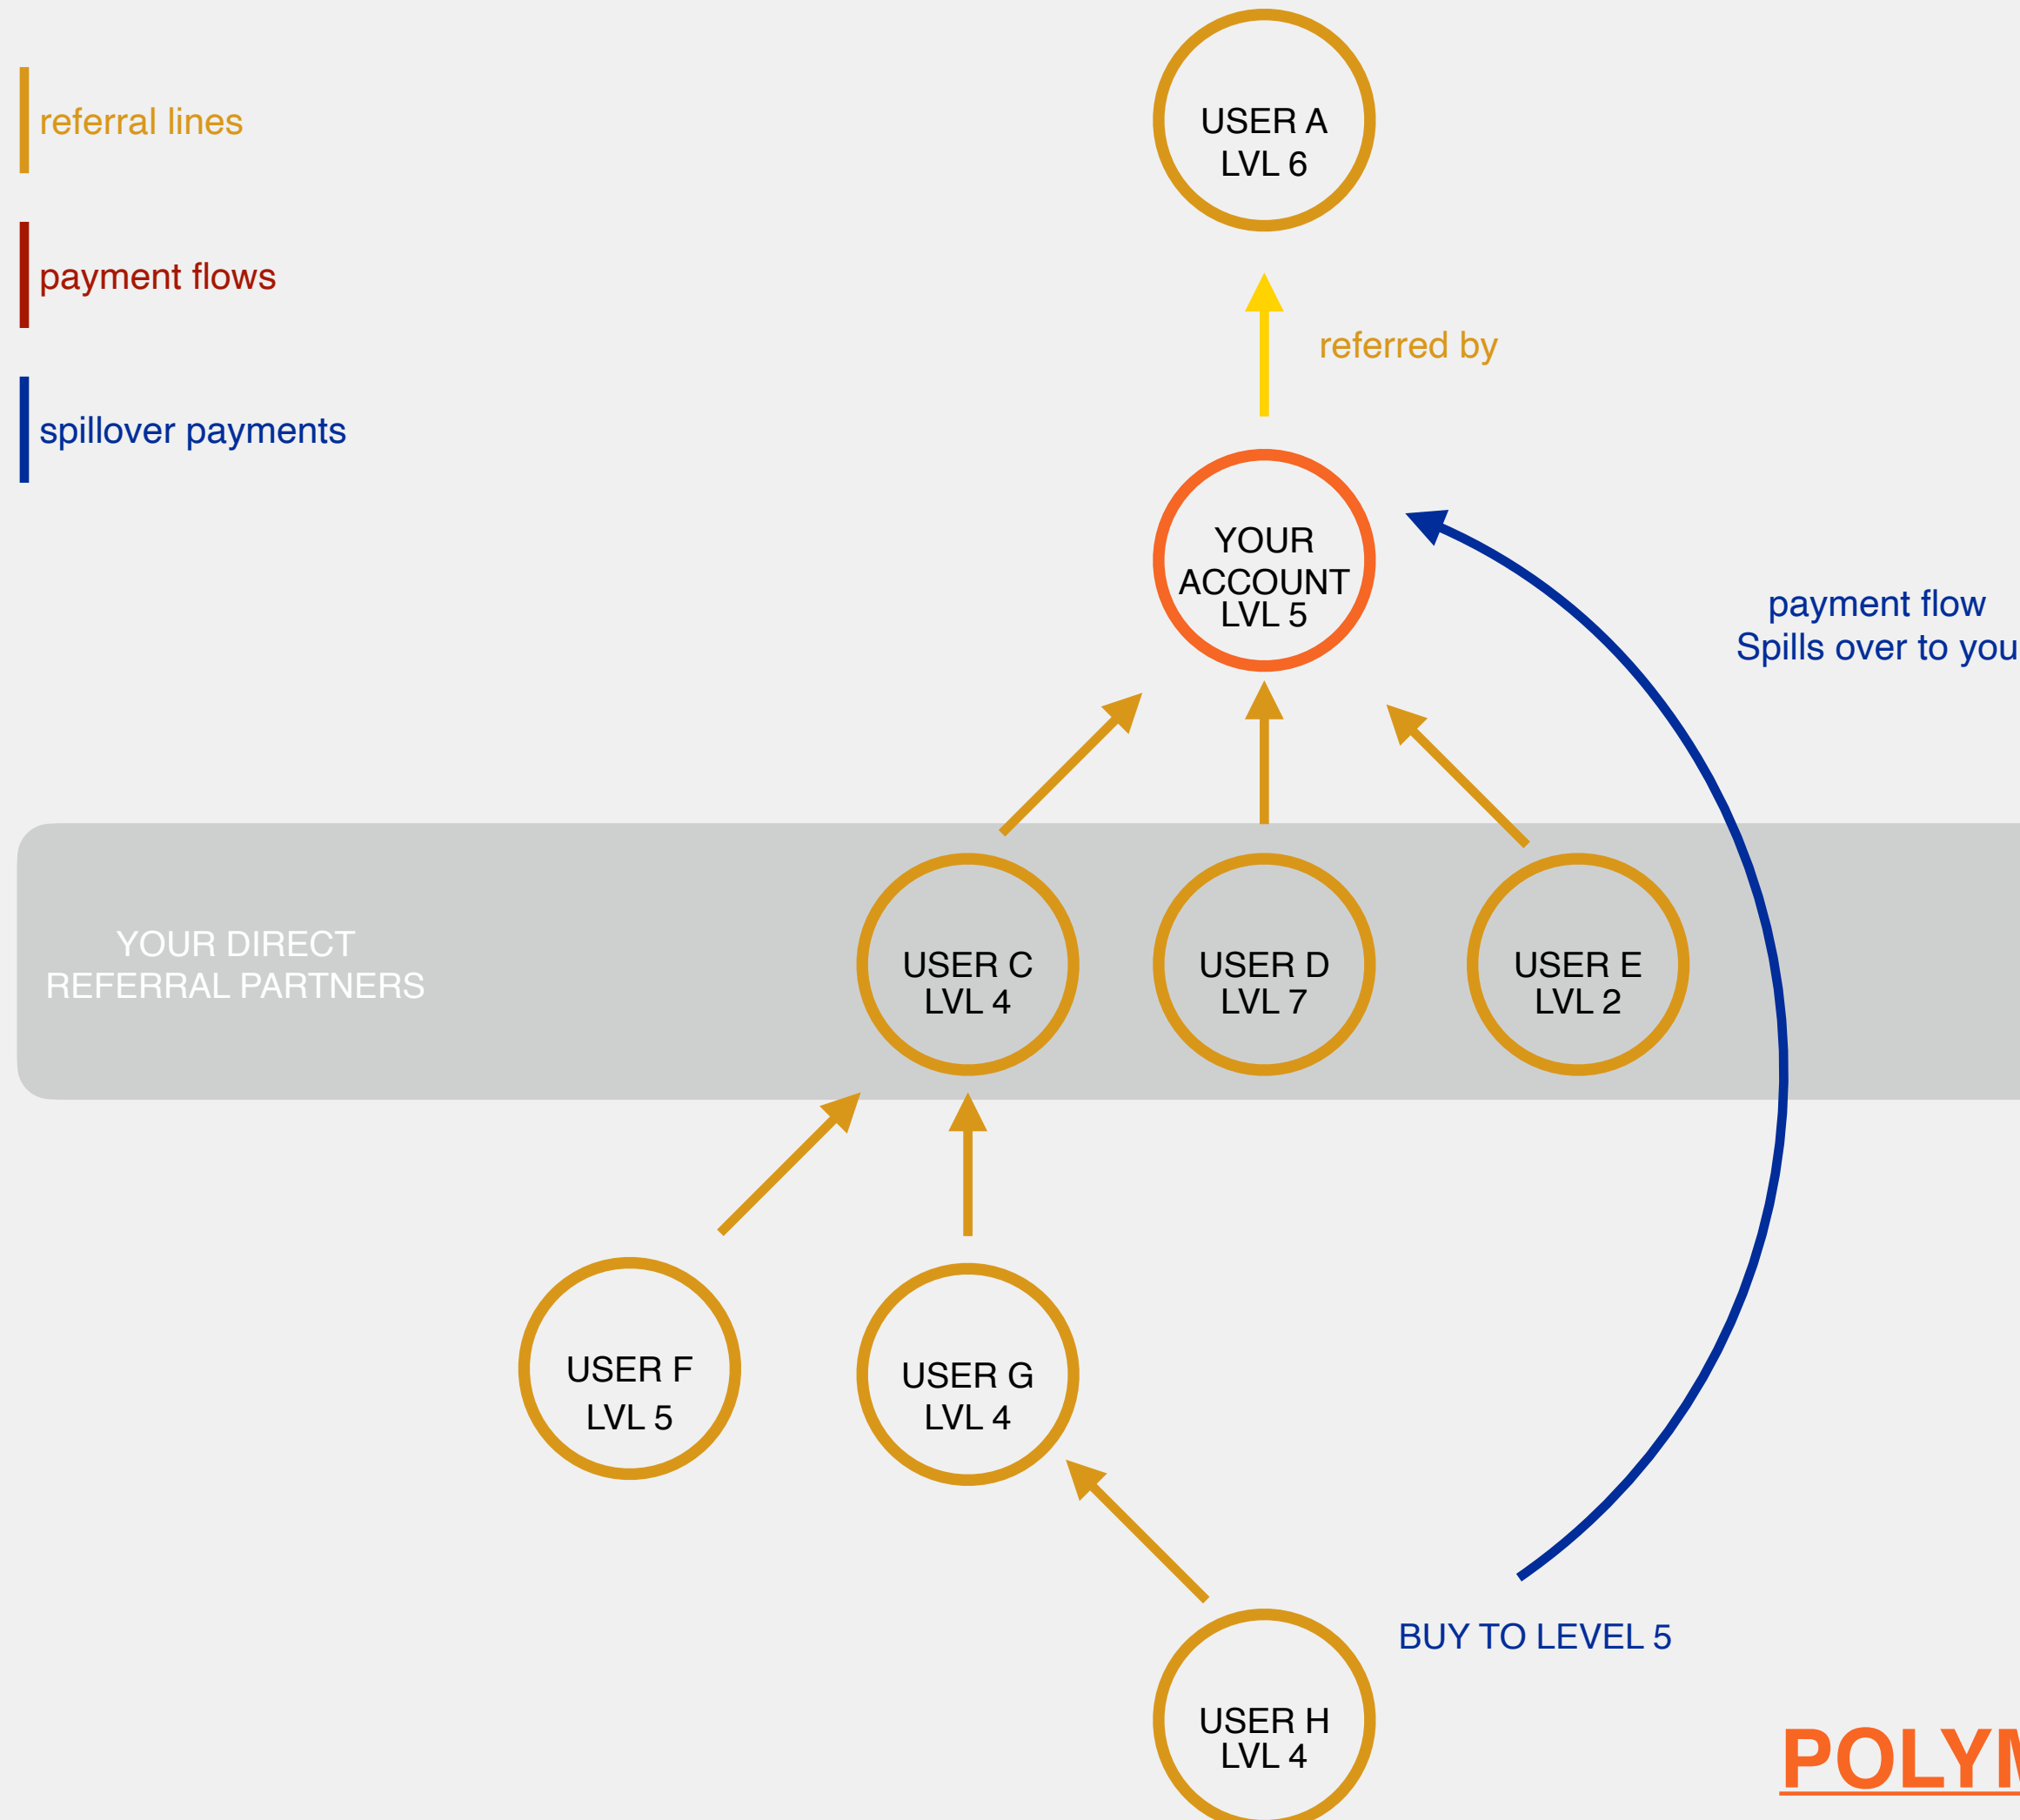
referral lines

payment flows

spillover payments

USER A
LVL 6

referred by

YOUR ACCOUNT
LVL 5

payment flow
Spills over to you

YOUR DIRECT REFERRAL PARTNERS

USER C
LVL 4

USER D
LVL 7

USER E
LVL 2

USER F
LVL 5

USER G
LVL 4

BUY TO LEVEL 5

USER H
LVL 4

POLY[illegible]